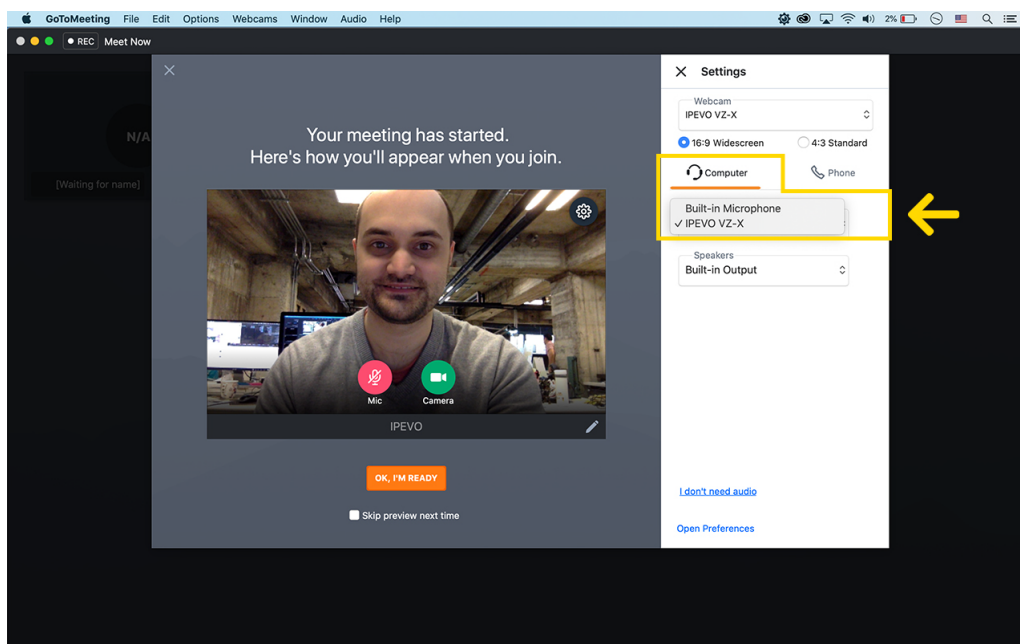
GoToMeeting File Edit Options Webcams Window Audio Help

2%

REC Meet Now

N/A

[Waiting for name]

Your meeting has started.
Here's how you'll appear when you join.

Mic

Camera

IPEVO

OK, I'M READY

Skip preview next time

Settings

Webcam
IPEVO VZ-X

16:9 Widescreen

4:3 Standard

Computer

Phone

Built-in Microphone
✓ IPEVO VZ-X

Speakers
Built-in Output

I don't need audio

Open Preferences